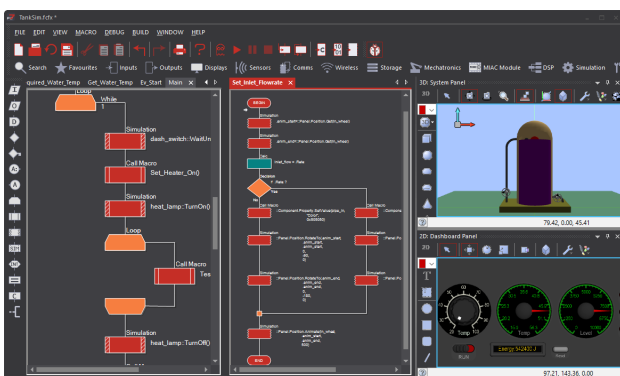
TankSim.fcfx *

FILE EDIT VIEW MACRO DEBUG BUILD WINDOW HELP

Search Favourites Inputs Outputs Displays Sensors Comms Wireless Storage Mechatronics MIAC Module DSP Simulation

quired_Water_Temp Get_Water_Temp Ex_Start Main

Loop

While 1

Simulation dash_switch::WaitUn

Call Macro Set_Heater_On()

Simulation heat_lamp::TurnOn()

Loop

Call Macro Tes

Simulation heat_lamp::TurnOff()

Set_Inlet_Flowrate

BEGIN

Simulation

Calculation

Decision

Yes

No

Simulation

Call Macro

END

3D: System Panel

79.42, 0.00, 45.41

2D: Dashboard Panel

Temp

Level

RUN

97.21, 143.36, 0.00